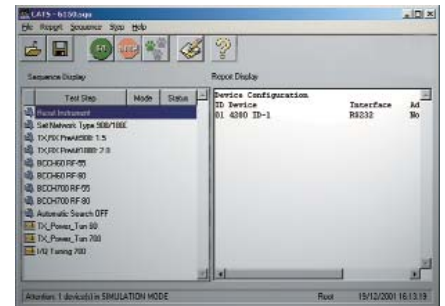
CATS - 6150.sqx

File Report Sequence Stop Help

Sequence Display

Report Display

| Test Step | Mode | Status |
|---|---|---|
| Reset Instrument | | |
| Set Network Type 900/1800 | | |
| TX,RX Pwait900 1:5 | | |
| TX,RX Pwait1800 2:0 | | |
| BCCH60 RF-55 | | |
| BCCH60 RF-80 | | |
| BCCH700 RF-55 | | |
| BCCH700 RF-80 | | |
| Automatic Search OFF | | |
| TX_Power_Tun 60 | | |
| TX_Power_Tun 700 | | |
| I/Q Tuning 700 | | |

Device Configuration
ID Device Interface Ad
01 4380 ID-1 RS232 No

Attention: 1 device(s) in SIMULATION MODE

Root

19/12/2001 16:13:19